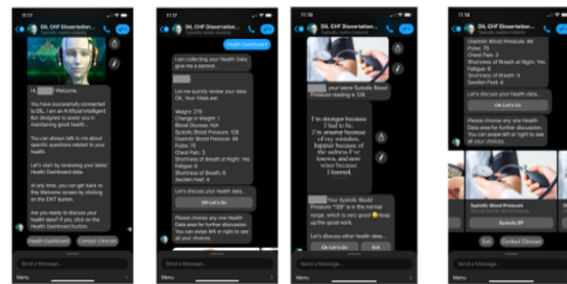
11:17
DIL CHF Dissertation...

Hi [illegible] Welcome.

You have successfully connected to DIL. I am an Artificial Intelligent Bot designed to assist you in maintaining good health.

You can always talk to me about specific questions related to your health.

Let's start by reviewing your latest Health Dashboard data.

At any time, you can get back to this Welcome screen by clicking on the EXIT button.

Are you ready to discuss your health data? If yes, click on the Health Dashboard button.

Health Dashboard
Contact Clinician

Send a Message...
Menu

11:17
DIL CHF Dissertation...
Health Dashboard

I am collecting your Health Data; give me a second...

Let me quickly review your data. OK, Your Vitals are

Weight: 210
Change in Weight: 1
Blood Glucose: NA
Systolic Blood Pressure: 128
Diastolic Blood Pressure: 86
Pulse: 78
Chest Pain: 3
Shortness of Breath at Night: Yes
Fatigue: 6
Shortness of Breath: 6
Swollen Feet: 4

Let's discuss your health data...

OK Let's Go

Please choose any one Health Data area for further discussion. You can swipe left or right to see all your choices.

Send a Message...
Menu

11:18
DIL CHF Dissertation...

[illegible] your latest Systolic Blood Pressure reading is 128

I'm stronger because I had to be,
I'm smarter because of my mistakes,
happier because of the sadness I've known,
and now wiser because I learned.

Your Systolic Blood Pressure "128" is in the normal range, which is very good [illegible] Keep up the good work.

Let's discuss other health data...

Ok Let's Go
Exit

Send a Message...
Menu

11:18
DIL CHF Dissertation...

Diastolic Blood Pressure: 86
Pulse: 78
Chest Pain: 3
Shortness of Breath at Night: Yes
Fatigue: 6
Shortness of Breath: 6
Swollen Feet: 4

Let's discuss your health data...

OK Let's Go

Please choose any one Health Data area for further discussion. You can swipe left or right to see all your choices.

Systolic Blood Pressure
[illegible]
Systolic BP

Exit
Contact Clinician

Send a Message...
Menu